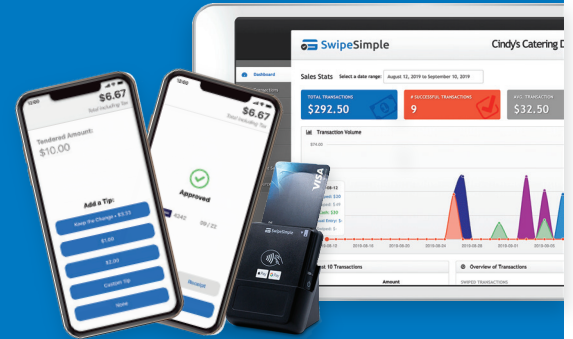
SwipeSimple

Cindy's Catering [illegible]

Dashboard

Sales Stats

Select a date range:

August 12, 2019 to September 10, 2019

TOTAL TRANSACTIONS

$292.50

# SUCCESSFUL TRANSACTIONS

9

AVG. TRANSACTION

$32.50

Transaction Volume

$74.00

Last 10 Transactions

Amount

Overview of Transactions

SWIPED TRANSACTIONS

$6.67

Total including Tax

Tendered Amount:

$10.00

Add a Tip:

Keep the Change • $3.33

$1.00

$2.00

Custom Tip

None

$6.67

Total including Tax

Approved

4242

09 / 22

Receipt

VISA

SwipeSimple